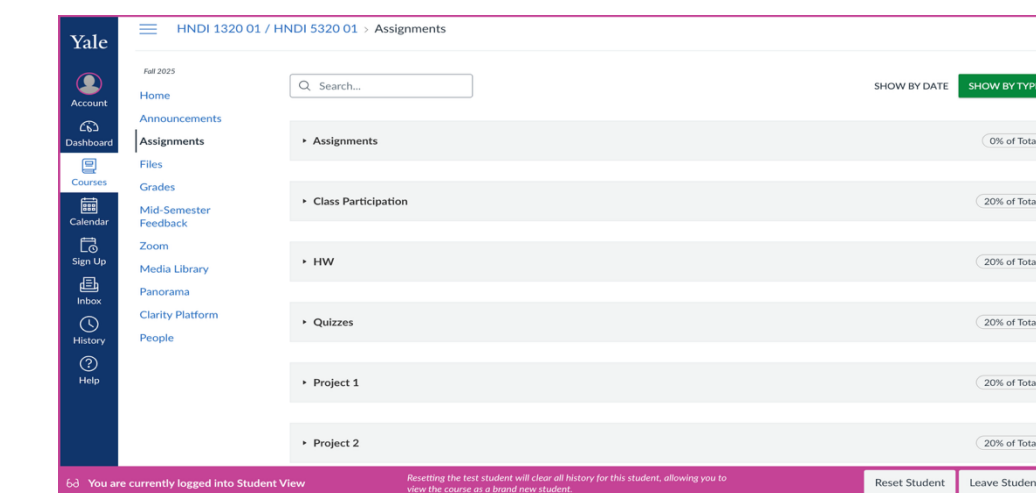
Yale

Account

Dashboard

Courses

Calendar

Sign Up

Inbox

History

Help

HNDI 1320 01 / HNDI 5320 01 > Assignments

Fall 2025

Home

Announcements

Assignments

Files

Grades

Mid-Semester Feedback

Zoom

Media Library

Panorama

Clarity Platform

People

Search...

SHOW BY DATE

SHOW BY TYP

▸ Assignments

0% of Tota

▸ Class Participation

20% of Tota

▸ HW

20% of Tota

▸ Quizzes

20% of Tota

▸ Project 1

20% of Tota

▸ Project 2

20% of Tota

You are currently logged into Student View

Resetting the test student will clear all history for this student, allowing you to view the course as a brand new student.

Reset Student

Leave Studen